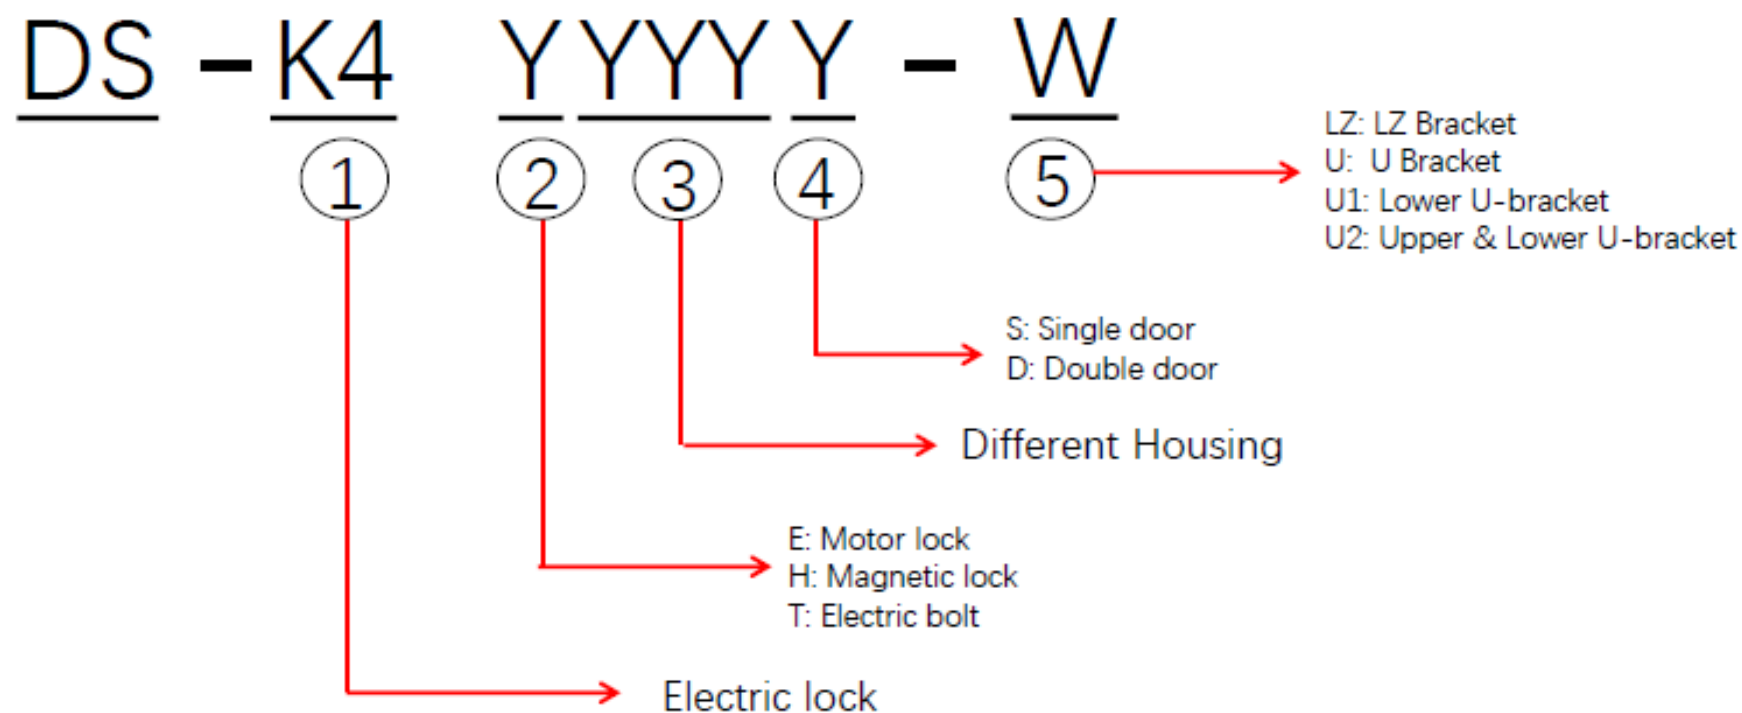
DS - K4 Y YYY Y - W

1 2 3 4 5

LZ: LZ Bracket
U: U Bracket
U1: Lower U-bracket
U2: Upper & Lower U-bracket

S: Single door
D: Double door

Different Housing

E: Motor lock
H: Magnetic lock
T: Electric bolt

Electric lock